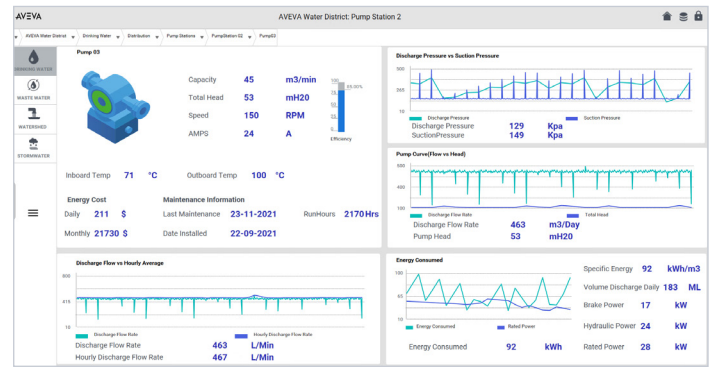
AVEVA

AVEVA Water District: Pump Station 2

AVEVA Water District | Drinking Water | Distribution | Pump Stations | PumpStation 02 | Pump03

DRINKING WATER

WASTE WATER

WATERSHED

STORMWATER

Pump 03

Capacity 45 m3/min

Total Head 53 mH20

Speed 150 RPM

AMPS 24 A

100
75
50
25
0

83.00%

Efficiency

Inboard Temp 71 °C

Outboard Temp 100 °C

Energy Cost

Daily 211 $

Monthly 21730 $

Maintenance Information

Last Maintenance 23-11-2021

Date Installed 22-09-2021

RunHours 2170 Hrs

Discharge Pressure vs Suction Pressure

500
255
10

Discharge Pressure
Suction Pressure

Discharge Pressure 129 Kpa

SuctionPressure 149 Kpa

Pump Curve(Flow vs Head)

600
400
100

Discharge Flow Rate
Total Head

Discharge Flow Rate 463 m3/Day

Pump Head 53 mH20

Discharge Flow vs Hourly Average

800
416
10

Discharge Flow Rate
Hourly Discharge Flow Rate

Discharge Flow Rate 463 L/Min

Hourly Discharge Flow Rate 467 L/Min

Energy Consumed

100
65
30
10

Energy Consumed
Rated Power

Energy Consumed 92 kWh

Specific Energy 92 kWh/m3

Volume Discharge Daily 183 ML

Brake Power 17 kW

Hydraulic Power 24 kW

Rated Power 28 kW